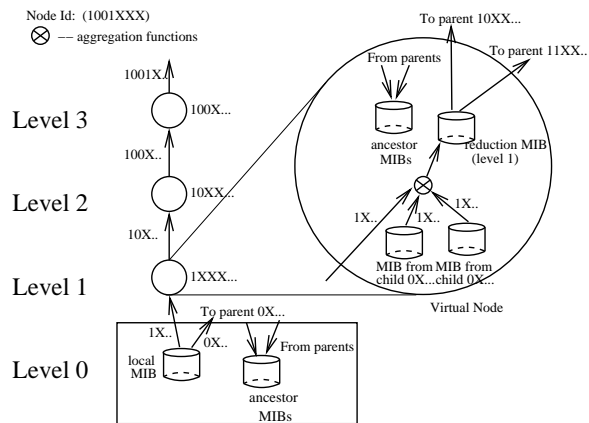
Node Id: (1001XXX)

$\otimes$ — aggregation functions

To parent 10XX...

To parent 11XX..

From parents

1001X..

Level 3

100X...

ancestor MIBs

reduction MIB (level 1)

100X..

Level 2

10XX...

1X..

1X..

1X..

10X..

MIB from child 0X...

MIB from child 0X...

Level 1

1XXX...

Virtual Node

To parent 0X...

1X..

0X..

From parents

local MIB

Level 0

ancestor MIBs